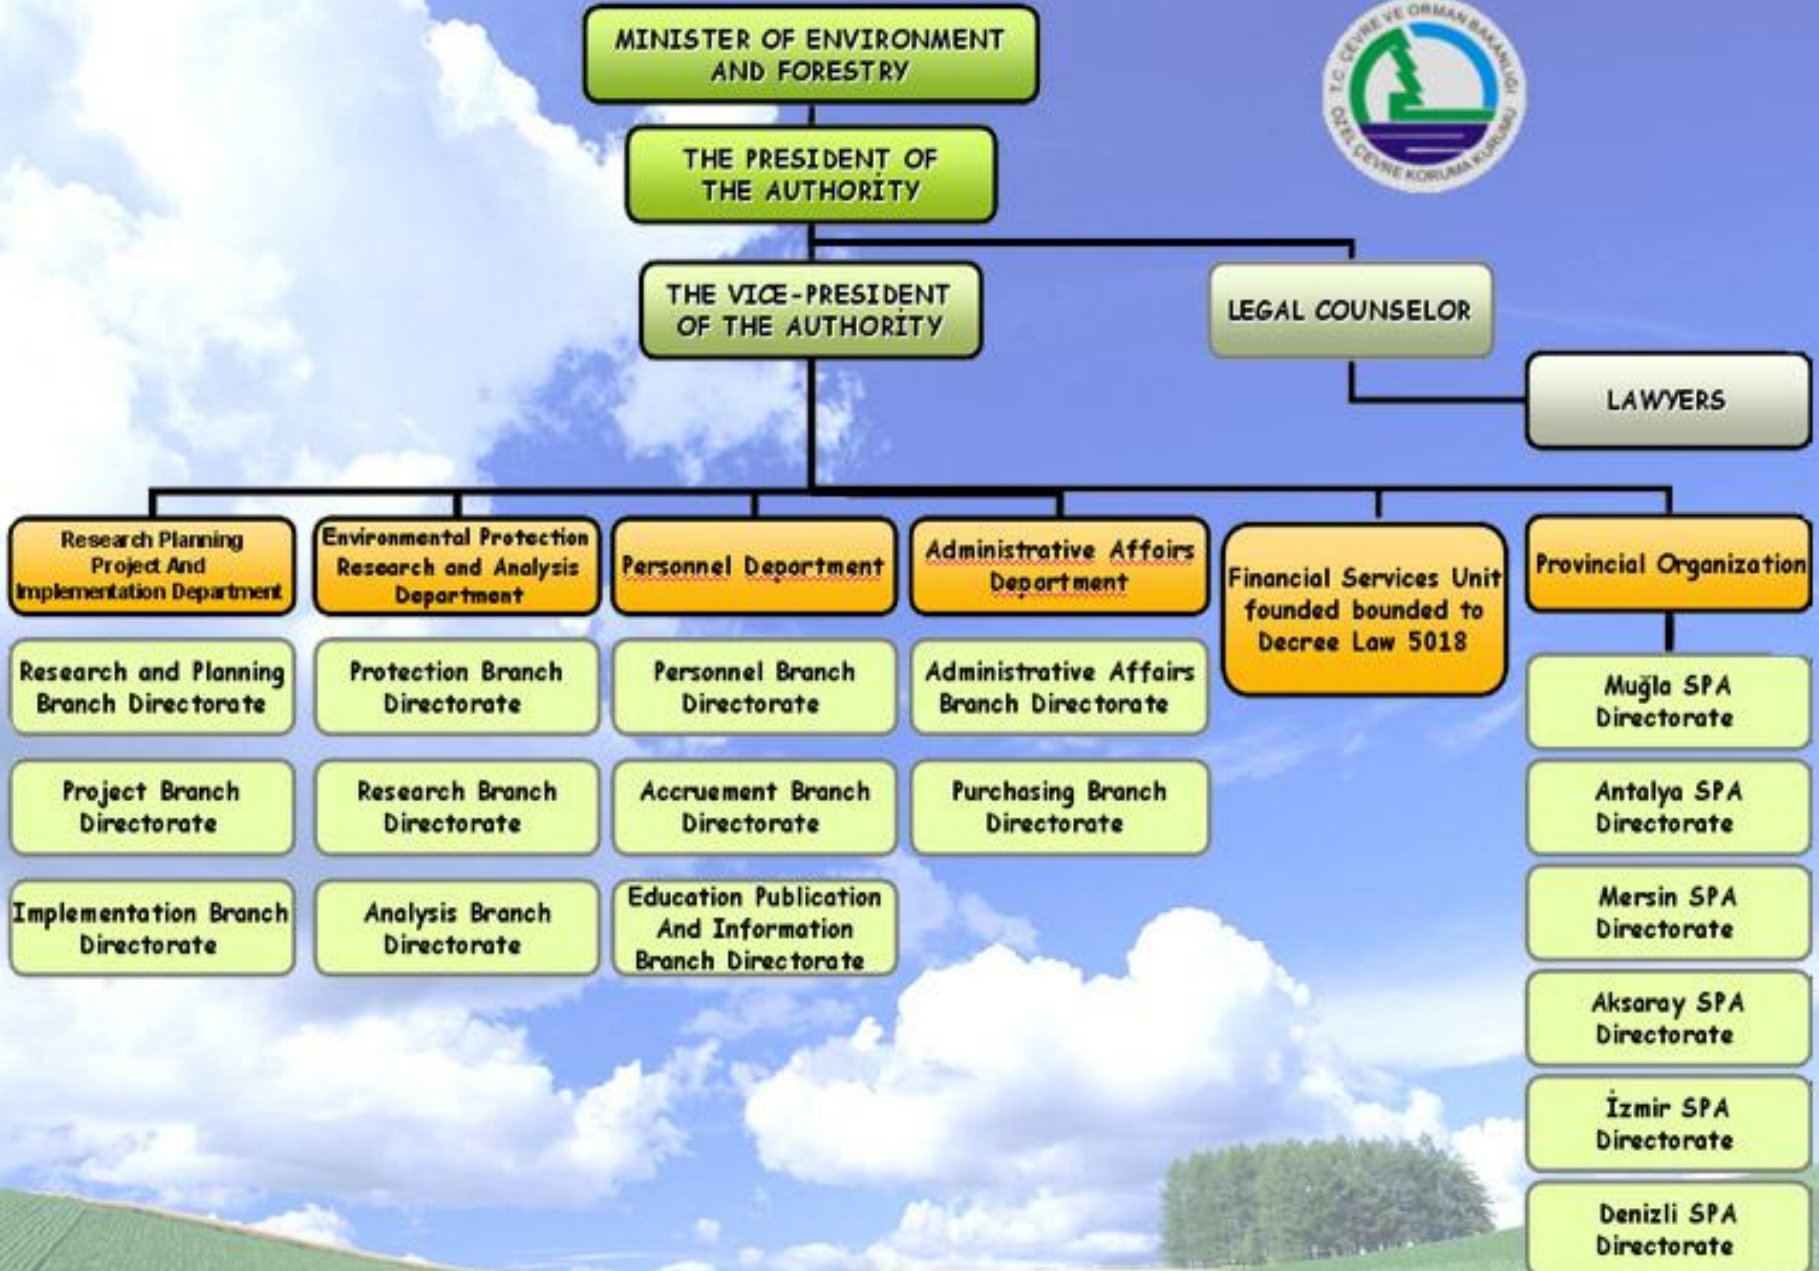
MINISTER OF ENVIRONMENT AND FORESTRY

T.C. ÇEVRE VE ORMAN BAKANLIĞI
ÖZEL ÇEVRE KORUMA KURUMU

THE PRESIDENT OF THE AUTHORİTY

THE VICE-PRESIDENT OF THE AUTHORİTY

LEGAL COUNSELOR

LAWYERS

Research Planning Project And Implementation Department

Research and Planning Branch Directorate

Project Branch Directorate

Implementation Branch Directorate

Environmental Protection Research and Analysis Department

Protection Branch Directorate

Research Branch Directorate

Analysis Branch Directorate

Personnel Department

Personnel Branch Directorate

Accruement Branch Directorate

Education Publication And Information Branch Directorate

Administrative Affairs Department

Administrative Affairs Branch Directorate

Purchasing Branch Directorate

Financial Services Unit founded bounded to Decree Law 5018

Provincial Organization

Muğla SPA Directorate

Antalya SPA Directorate

Mersin SPA Directorate

Aksaray SPA Directorate

İzmir SPA Directorate

Denizli SPA Directorate